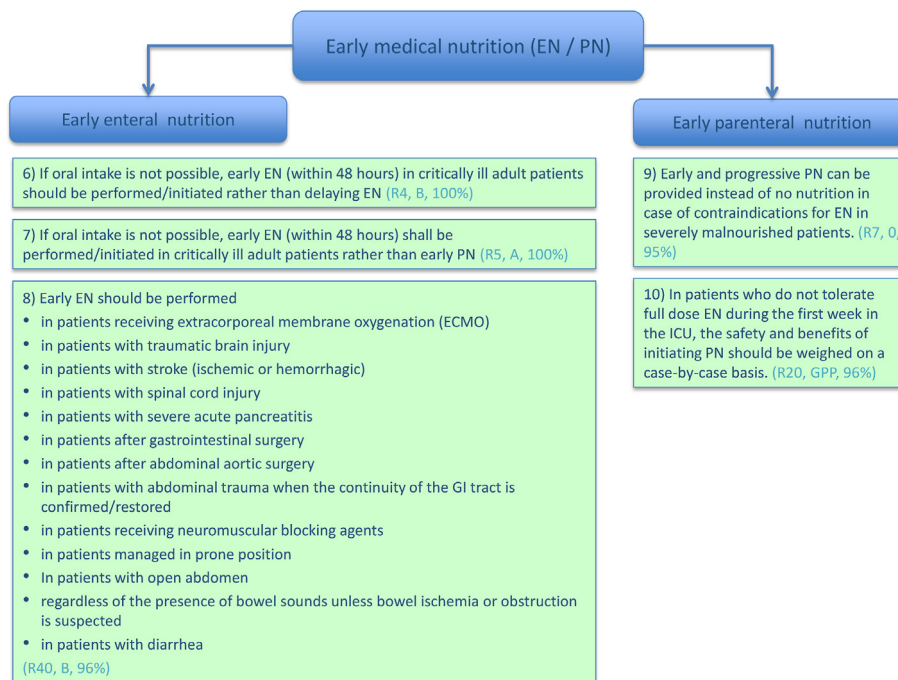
Early medical nutrition (EN / PN)

Early enteral nutrition

Early parenteral nutrition

6) If oral intake is not possible, early EN (within 48 hours) in critically ill adult patients should be performed/initiated rather than delaying EN (R4, B, 100%)

7) If oral intake is not possible, early EN (within 48 hours) shall be performed/initiated in critically ill adult patients rather than early PN (R5, A, 100%)

8) Early EN should be performed
• in patients receiving extracorporeal membrane oxygenation (ECMO)
• in patients with traumatic brain injury
• in patients with stroke (ischemic or hemorrhagic)
• in patients with spinal cord injury
• in patients with severe acute pancreatitis
• in patients after gastrointestinal surgery
• in patients after abdominal aortic surgery
• in patients with abdominal trauma when the continuity of the GI tract is confirmed/restored
• in patients receiving neuromuscular blocking agents
• in patients managed in prone position
• In patients with open abdomen
• regardless of the presence of bowel sounds unless bowel ischemia or obstruction is suspected
• in patients with diarrhea
(R40, B, 96%)

9) Early and progressive PN can be provided instead of no nutrition in case of contraindications for EN in severely malnourished patients. (R7, 0, 95%)

10) In patients who do not tolerate full dose EN during the first week in the ICU, the safety and benefits of initiating PN should be weighed on a case-by-case basis. (R20, GPP, 96%)